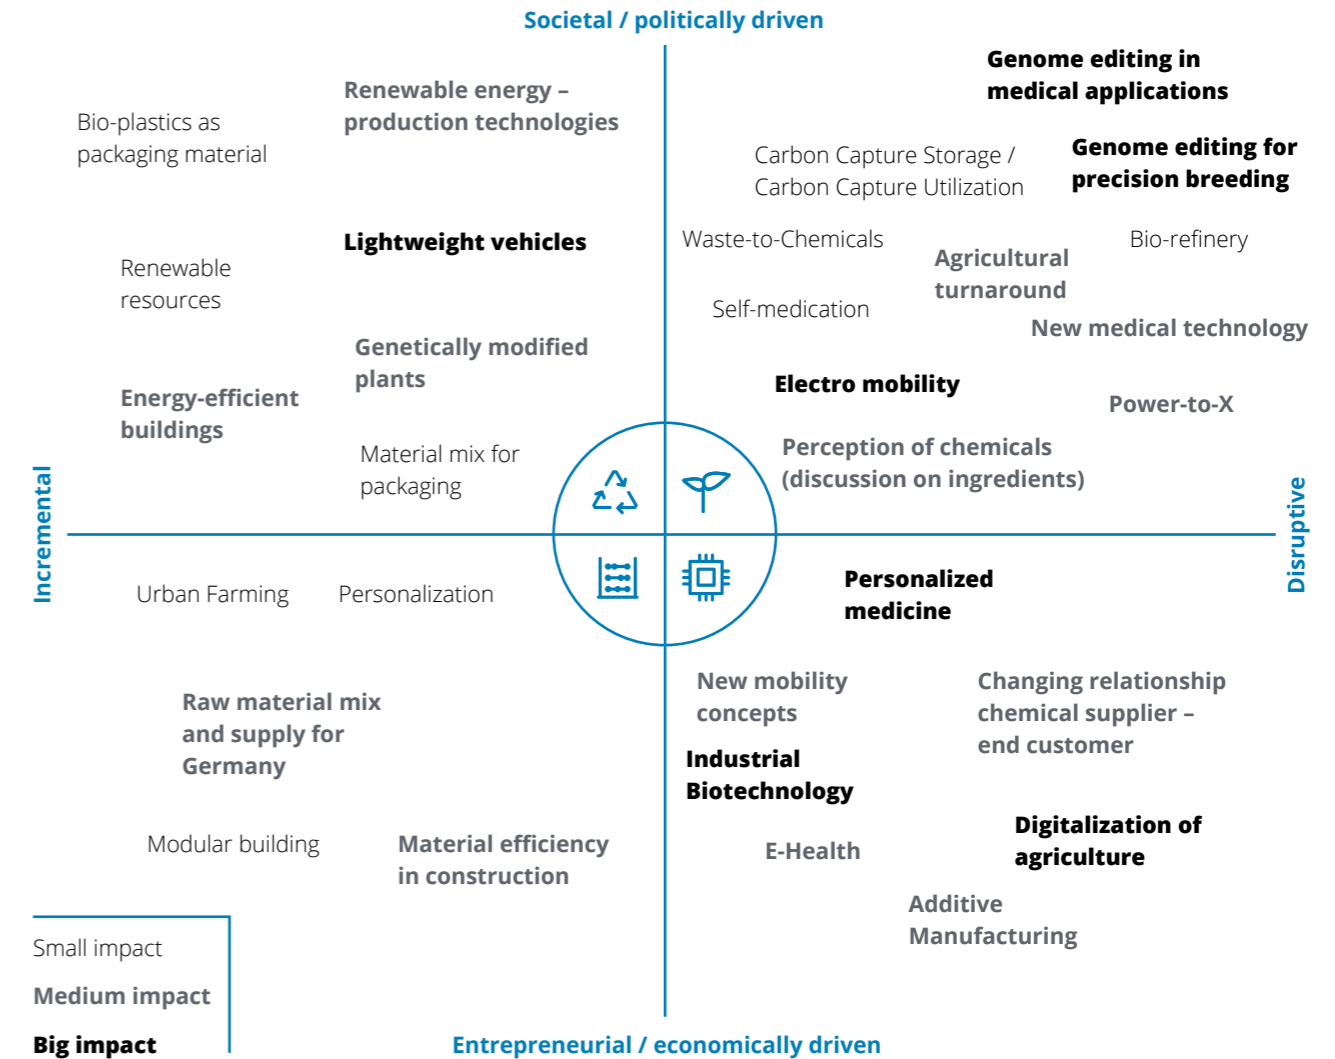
Societal / politically driven

Genome editing in medical applications

Renewable energy – production technologies

Bio-plastics as packaging material

Carbon Capture Storage / Carbon Capture Utilization

Genome editing for precision breeding

Lightweight vehicles

Waste-to-Chemicals

Bio-refinery

Renewable resources

Agricultural turnaround

Self-medication

New medical technology

Genetically modified plants

Electro mobility

Energy-efficient buildings

Power-to-X

Material mix for packaging

Perception of chemicals (discussion on ingredients)

Incremental

Disruptive

Urban Farming

Personalization

Personalized medicine

New mobility concepts

Changing relationship chemical supplier – end customer

Raw material mix and supply for Germany

Industrial Biotechnology

Digitalization of agriculture

Modular building

Material efficiency in construction

E-Health

Additive Manufacturing

Small impact

Medium impact

Big impact

Entrepreneurial / economically driven